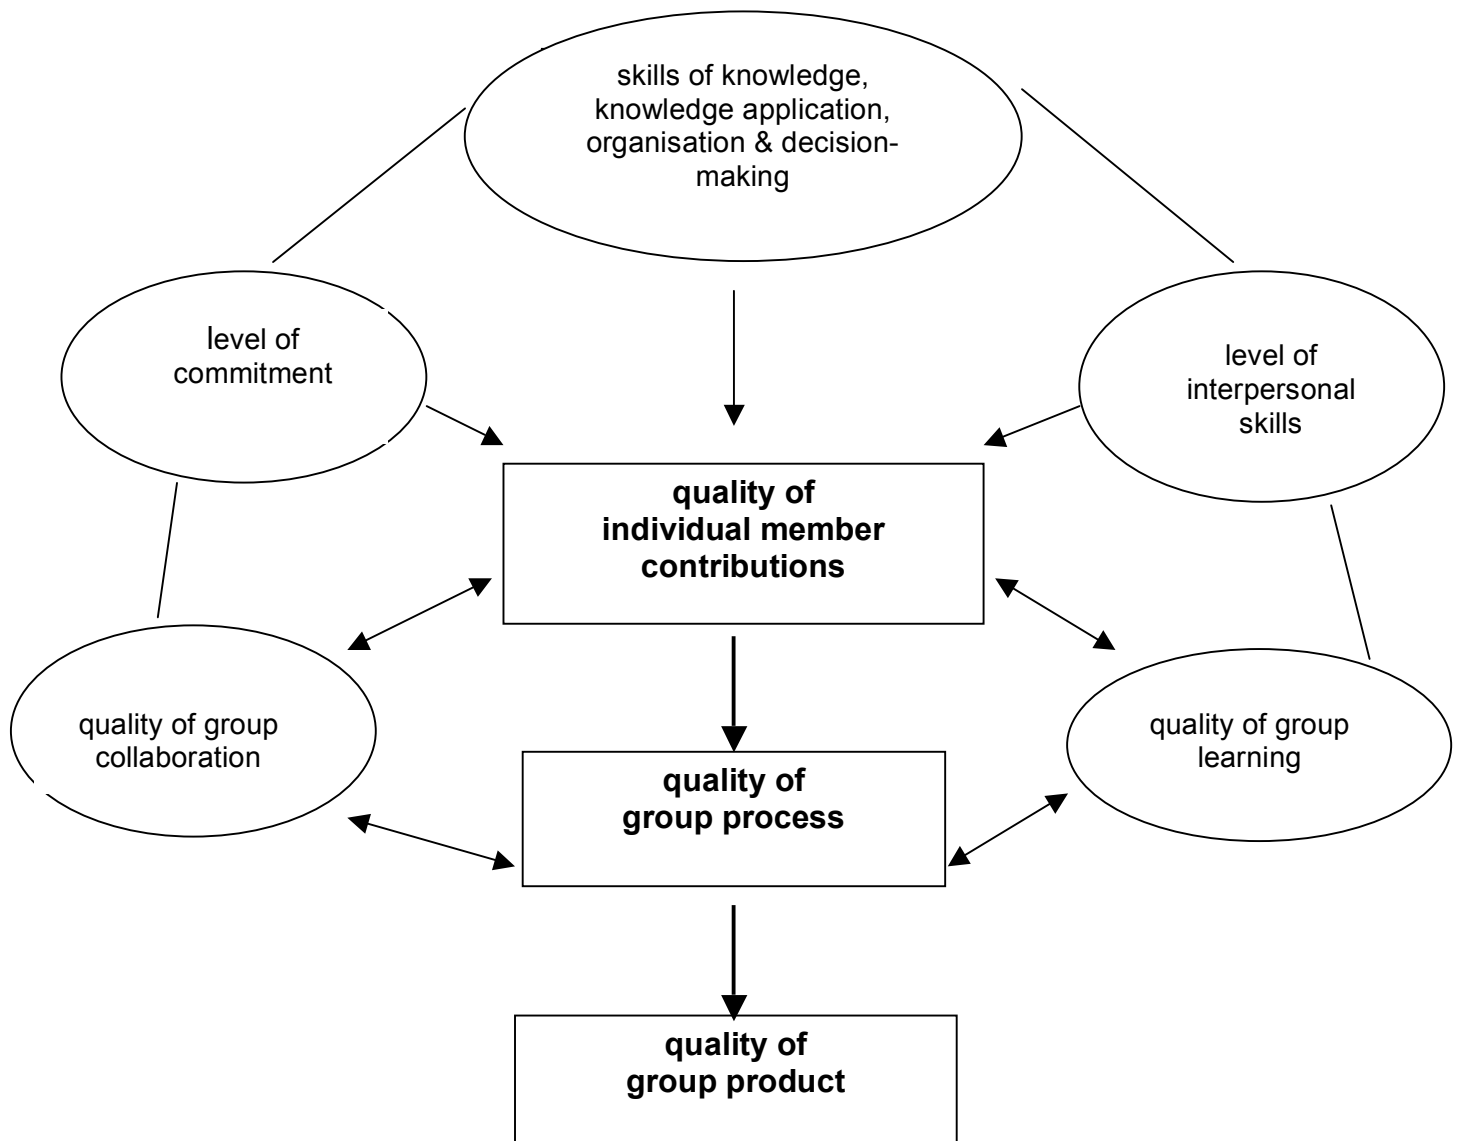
skills of knowledge, knowledge application, organisation & decision-making

level of commitment

level of interpersonal skills

**quality of individual member contributions**

quality of group collaboration

quality of group learning

**quality of group process**

**quality of group product**